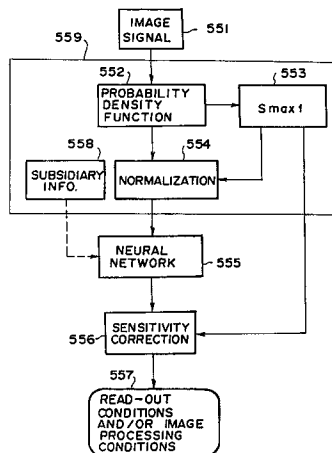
IMAGE SIGNAL
551
559
552
PROBABILITY DENSITY FUNCTION
553
Smax1
558
554
SUBSIDIARY INFO.
NORMALIZATION
NEURAL NETWORK
555
SENSITIVITY CORRECTION
556
557
READ-OUT CONDITIONS AND/OR IMAGE PROCESSING CONDITIONS